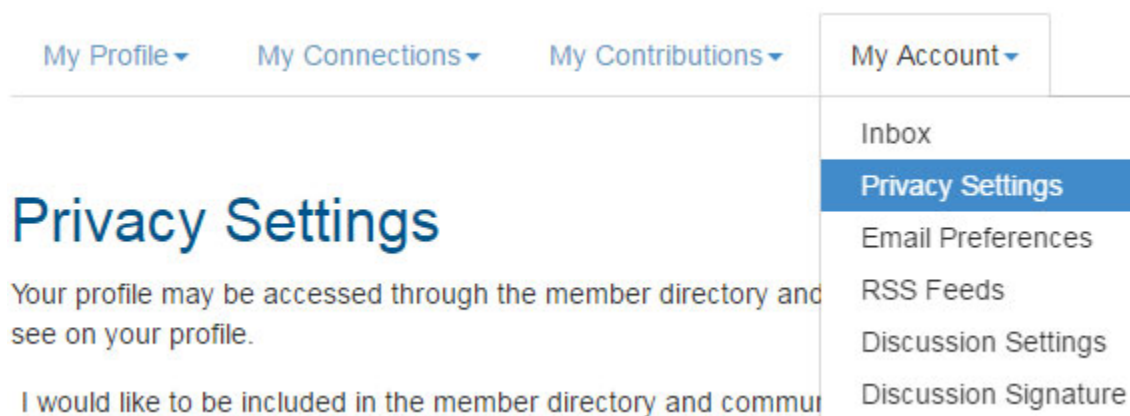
My Profile ▾ My Connections ▾ My Contributions ▾ My Account ▾

Inbox
Privacy Settings
Email Preferences
RSS Feeds
Discussion Settings
Discussion Signature

Privacy Settings

Your profile may be accessed through the member directory and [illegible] see on your profile.

I would like to be included in the member directory and commu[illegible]